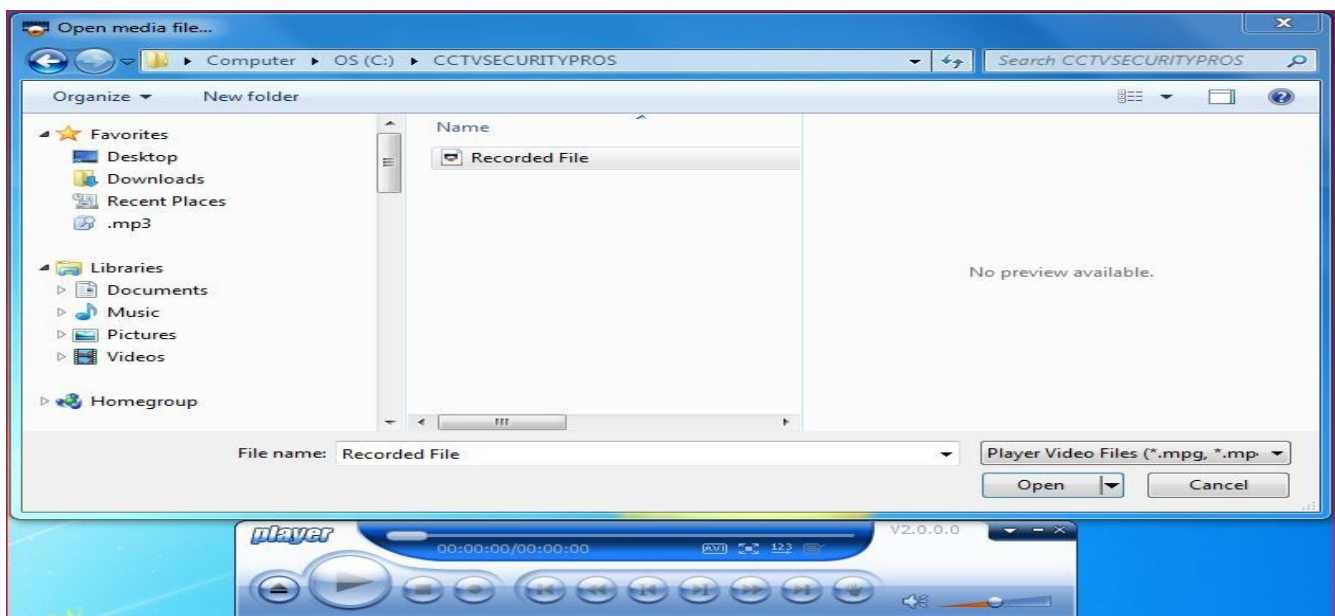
Open media file...

Computer ▸ OS (C:) ▸ CCTVSECURITYPROS

Search CCTVSECURITYPROS

Organize ▾ New folder

Favorites
Desktop
Downloads
Recent Places
.mp3

Libraries
Documents
Music
Pictures
Videos

Homegroup

Name

Recorded File

No preview available.

File name: Recorded File

Player Video Files (*.mpg, *.mp

Open

Cancel

player

00:00:00/00:00:00

AVI 123

V2.0.0.0